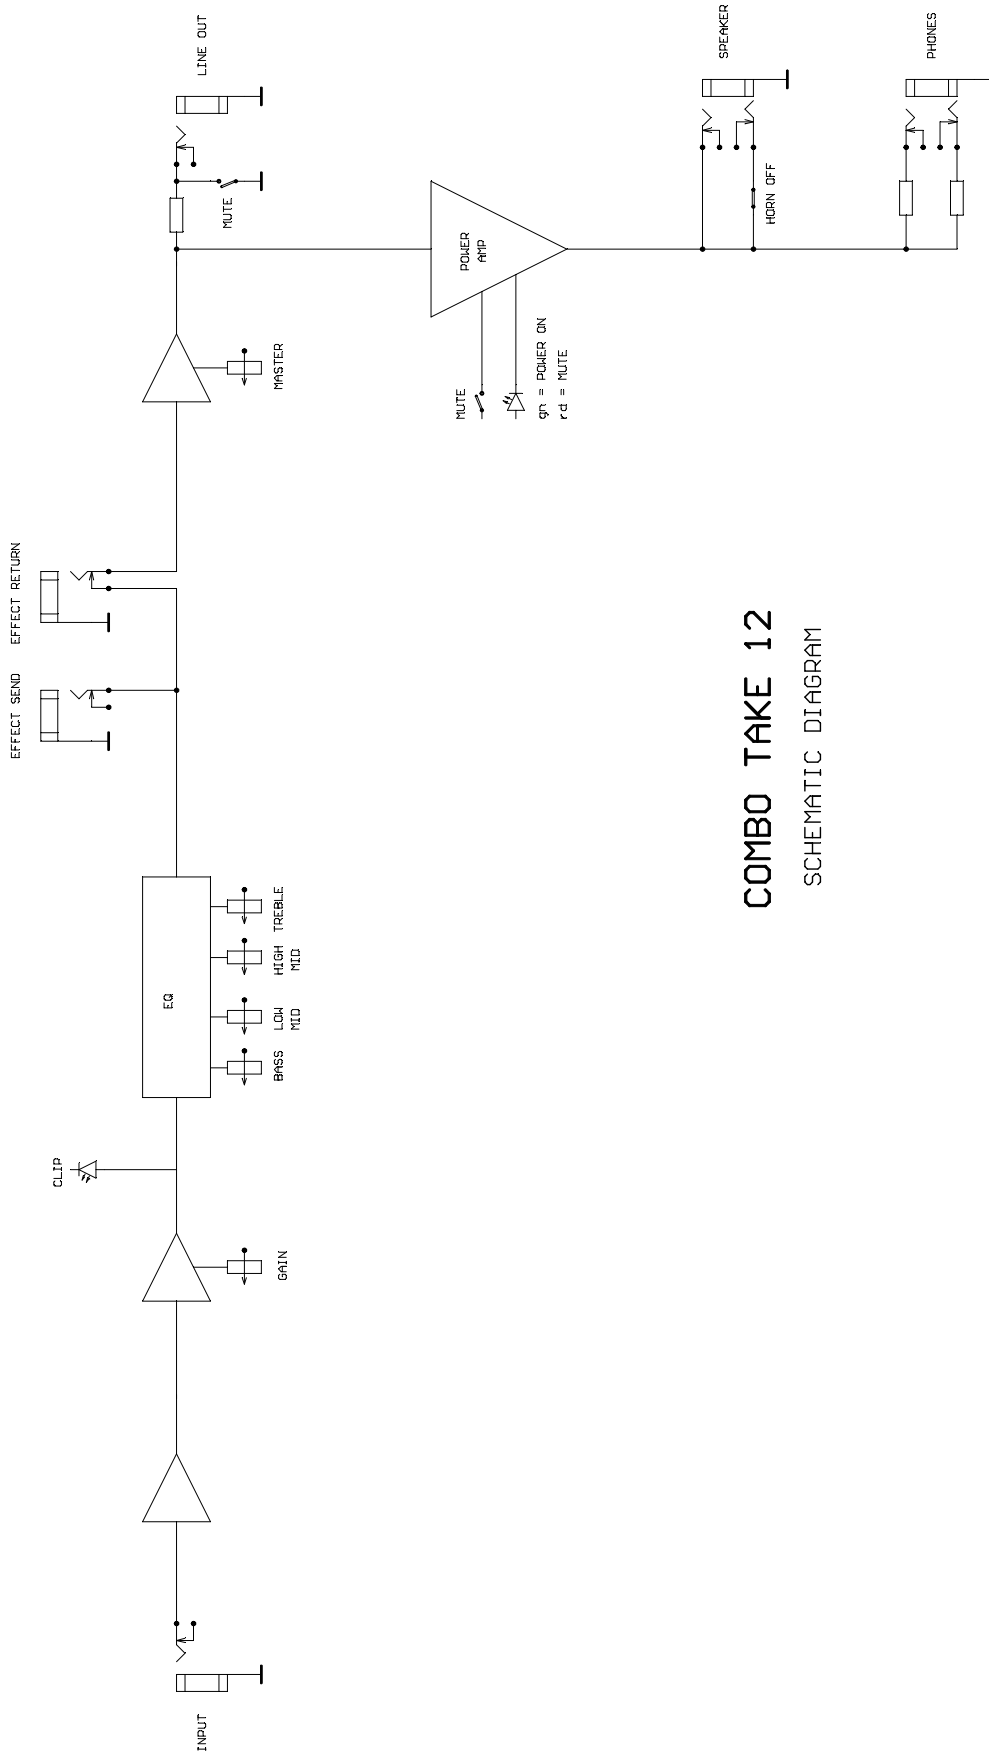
LINE OUT

MUTE

SPEAKER

HORN OFF

PHONES

POWER AMP

MUTE

gn = POWER ON
rd = MUTE

MASTER

EFFECT RETURN

EFFECT SEND

COMBO TAKE 12

SCHEMATIC DIAGRAM

EQ

TREBLE

HIGH MID

LOW MID

BASS

CLIP

GAIN

INPUT